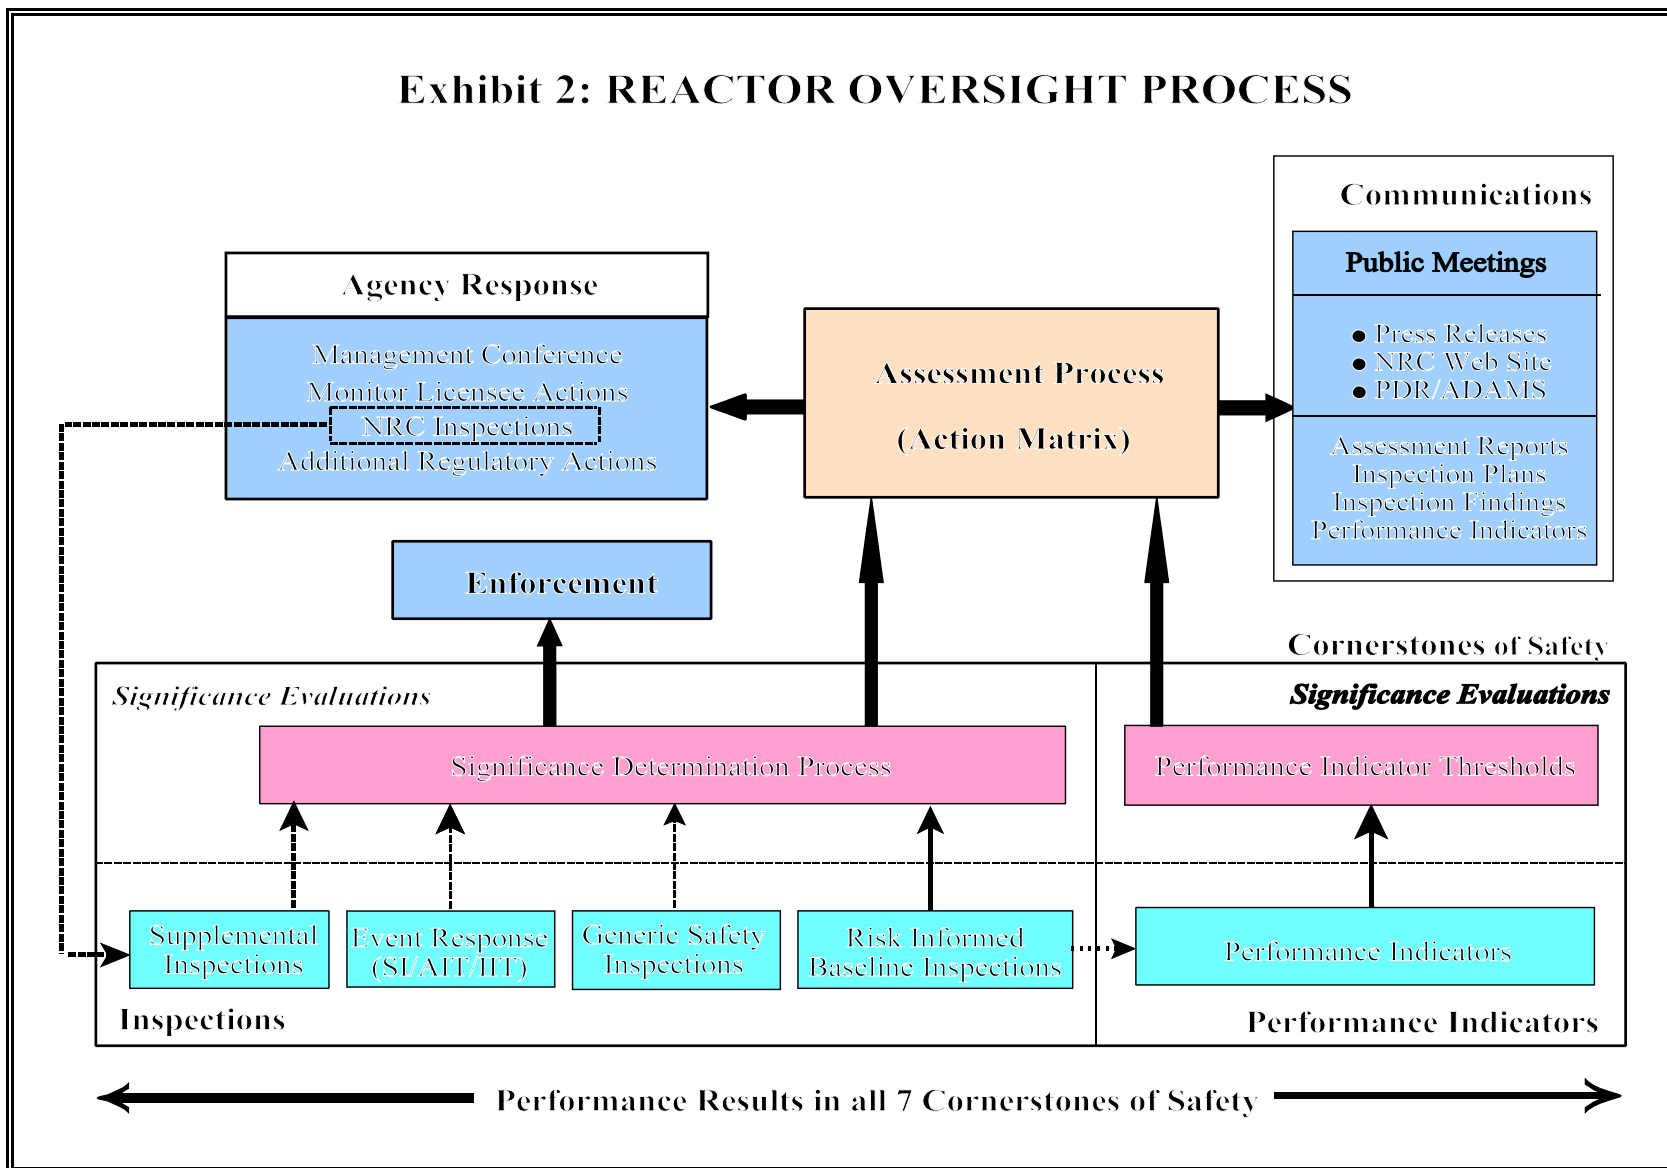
Exhibit 2: REACTOR OVERSIGHT PROCESS

Communications

Public Meetings

• Press Releases
• NRC Web Site
• PDR/ADAMS

Assessment Reports
Inspection Plans
Inspection Findings
Performance Indicators

Agency Response

Management Conference
Monitor Licensee Actions
NRC Inspections
Additional Regulatory Actions

Assessment Process

(Action Matrix)

Enforcement

Cornerstones of Safety

Significance Evaluations

Significance Evaluations

Significance Determination Process

Performance Indicator Thresholds

Supplemental Inspections

Event Response (SI/AIT/IIT)

Generic Safety Inspections

Risk Informed Baseline Inspections

Performance Indicators

Inspections

Performance Indicators

Performance Results in all 7 Cornerstones of Safety